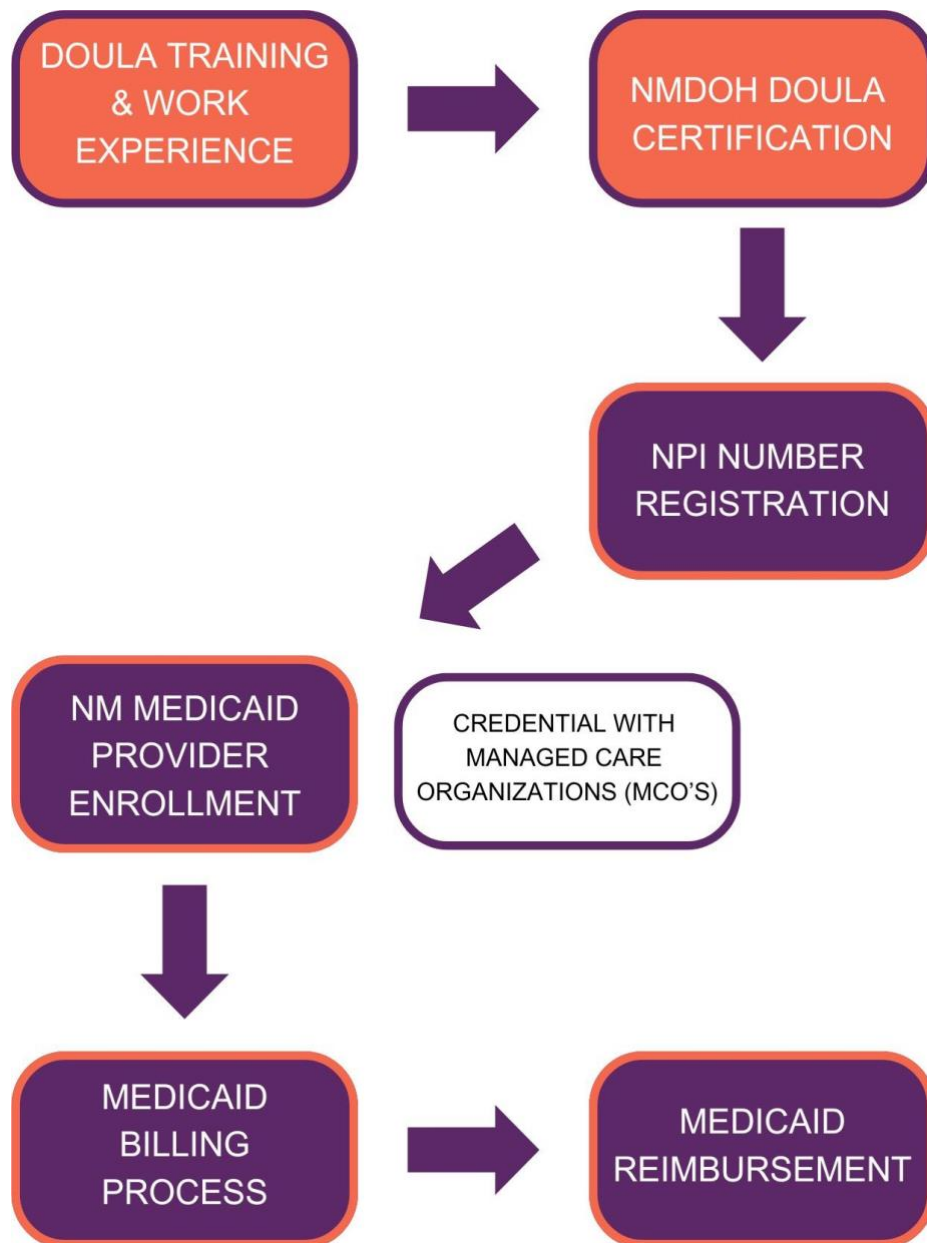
DOULA TRAINING & WORK EXPERIENCE

NMDOH DOULA CERTIFICATION

NPI NUMBER REGISTRATION

NM MEDICAID PROVIDER ENROLLMENT

CREDENTIAL WITH MANAGED CARE ORGANIZATIONS (MCO'S)

MEDICAID BILLING PROCESS

MEDICAID REIMBURSEMENT